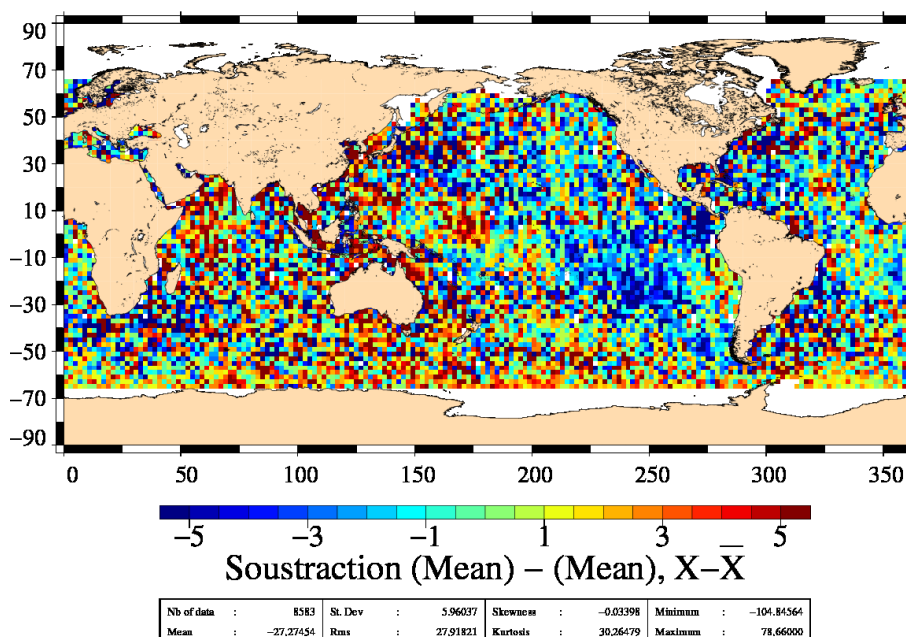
90
70
50
30
10
−10
−30
−50
−70
−90

0 50 100 150 200 250 300 350

−5 −3 −1 1 3 5

Soustraction (Mean) − (Mean), X−$\overline{X}$

| Nb of data | : | 8583 | St. Dev | : | 5.96037 | Skewness | : | −0.03398 | Minimum | : | −104.84564 |
|---|---|---|---|---|---|---|---|---|---|---|---|
| Mean | : | −27.27454 | Rms | : | 27.91821 | Kurtosis | : | 30.26479 | Maximum | : | 78.66000 |